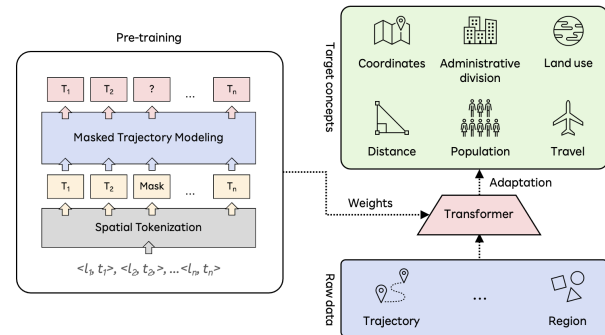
Pre-training

$T_1$ $T_2$ ? ... $T_n$

Masked Trajectory Modeling

$T_1$ $T_2$ Mask ... $T_n$

Spatial Tokenization

$<l_1, t_1>, <l_2, t_2>, ...<l_n, t_n>$

Target concepts

Coordinates
Administrative division
Land use
Distance
Population
Travel

Adaptation

Weights

Transformer

Raw data

Trajectory
...
Region